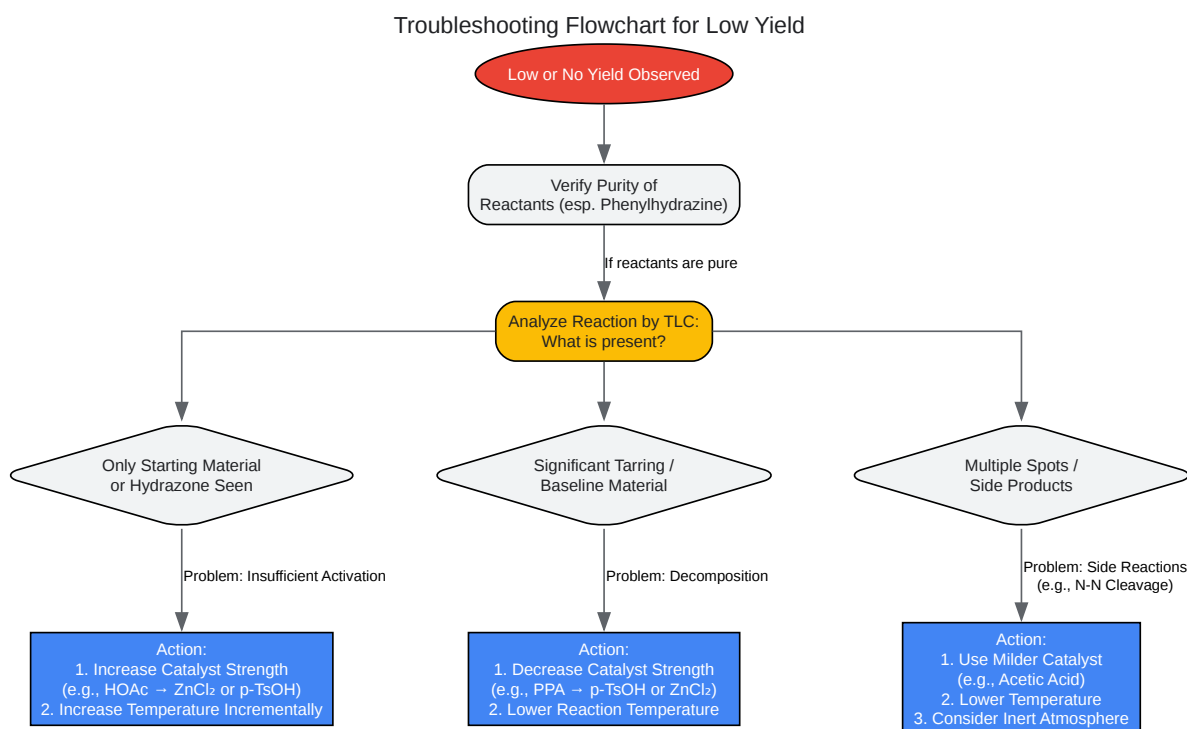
Troubleshooting Flowchart for Low Yield

Low or No Yield Observed

Verify Purity of Reactants (esp. Phenylhydrazine)

If reactants are pure

Analyze Reaction by TLC: What is present?

Only Starting Material or Hydrazone Seen

Significant Tarring / Baseline Material

Multiple Spots / Side Products

Problem: Insufficient Activation

Problem: Decomposition

Problem: Side Reactions (e.g., N-N Cleavage)

Action:
1. Increase Catalyst Strength (e.g., HOAc → $ZnCl_2$ or p-TsOH)
2. Increase Temperature Incrementally

Action:
1. Decrease Catalyst Strength (e.g., PPA → p-TsOH or $ZnCl_2$)
2. Lower Reaction Temperature

Action:
1. Use Milder Catalyst (e.g., Acetic Acid)
2. Lower Temperature
3. Consider Inert Atmosphere